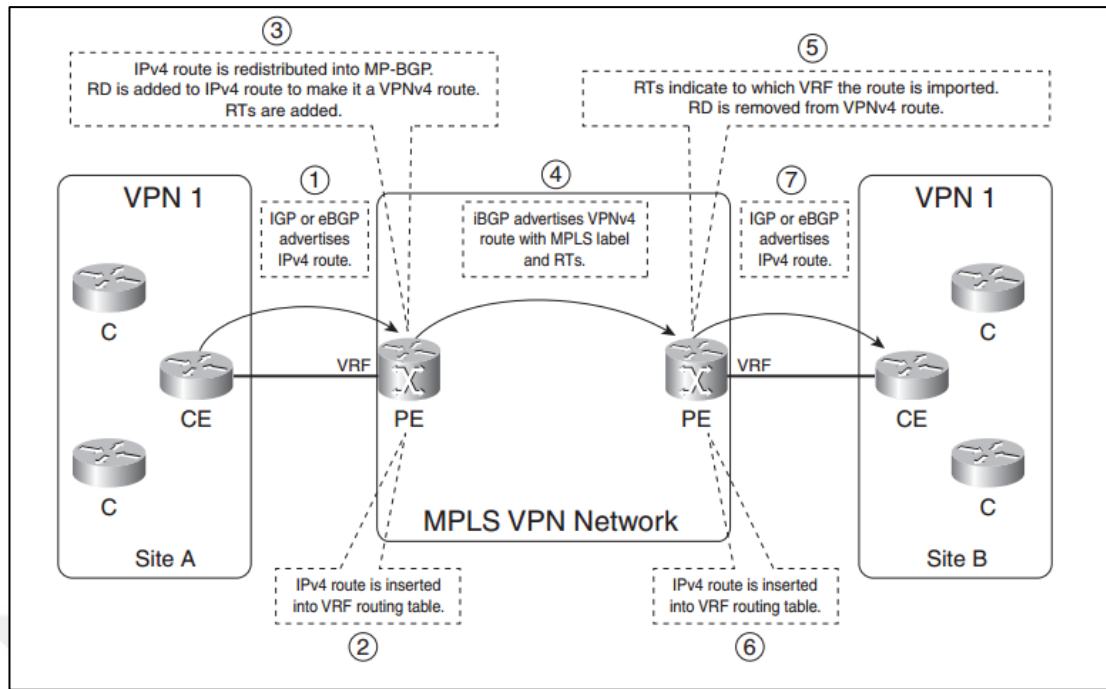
③
IPv4 route is redistributed into MP-BGP.
RD is added to IPv4 route to make it a VPNv4 route.
RTs are added.

⑤
RTs indicate to which VRF the route is imported.
RD is removed from VPNv4 route.

VPN 1

①
IGP or eBGP advertises IPv4 route.

④
iBGP advertises VPNv4 route with MPLS label and RTs.

⑦
IGP or eBGP advertises IPv4 route.

VPN 1

C

CE

VRF

PE

PE

VRF

CE

C

C

C

MPLS VPN Network

Site A

Site B

IPv4 route is inserted into VRF routing table.

②

IPv4 route is inserted into VRF routing table.

⑥